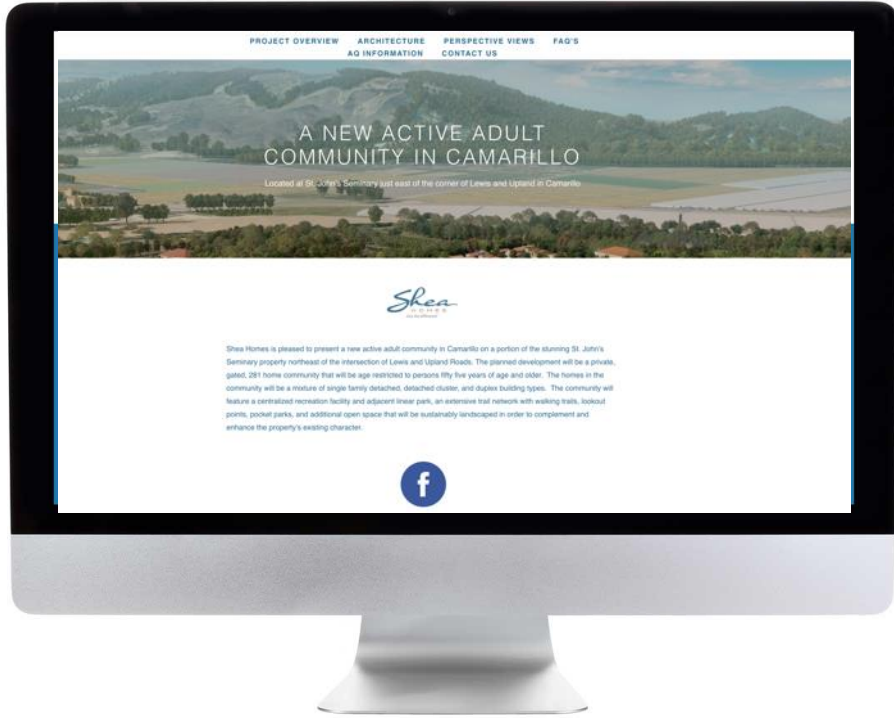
PROJECT OVERVIEW ARCHITECTURE PERSPECTIVE VIEWS FAQ'S
AQ INFORMATION CONTACT US

A NEW ACTIVE ADULT COMMUNITY IN CAMARILLO

Located at St. John's Seminary just east of the corner of Lewis and Upland in Camarillo

Shea HOMES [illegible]

Shea Homes is pleased to present a new active adult community in Camarillo on a portion of the stunning St. John's Seminary property northeast of the intersection of Lewis and Upland Roads. The planned development will be a private, gated, 281 home community that will be age restricted to persons fifty five years of age and older. The homes in the community will be a mixture of single family detached, detached cluster, and duplex building types. The community will feature a centralized recreation facility and adjacent linear park, an extensive trail network with walking trails, lookout points, pocket parks, and additional open space that will be sustainably landscaped in order to complement and enhance the property's existing character.

f